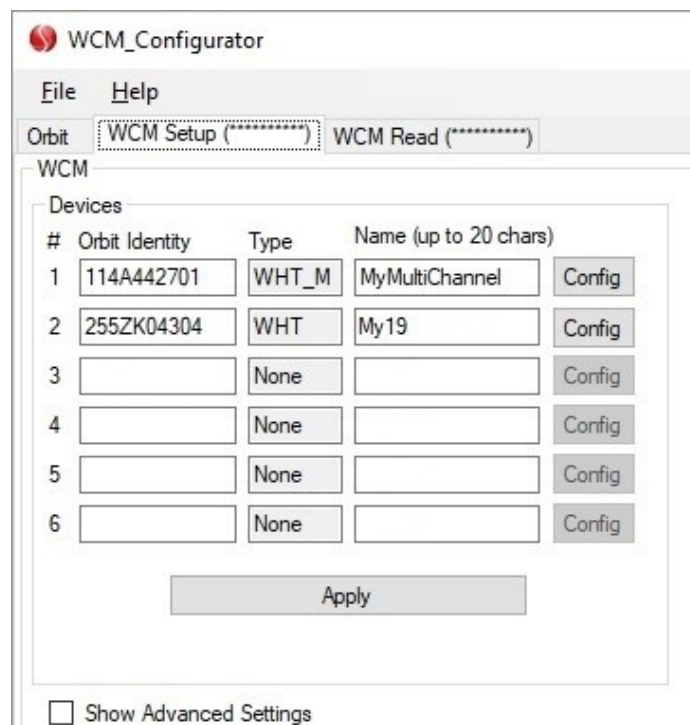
WCM_Configurator

File Help

Orbit | WCM Setup (**********) | WCM Read (**********)

WCM

Devices

| # | Orbit Identity | Type | Name (up to 20 chars) | |
|---|---|---|---|---|
| 1 | 114A442701 | WHT_M | MyMultiChannel | Config |
| 2 | 255ZK04304 | WHT | My19 | Config |
| 3 | | None | | Config |
| 4 | | None | | Config |
| 5 | | None | | Config |
| 6 | | None | | Config |

Apply

Show Advanced Settings